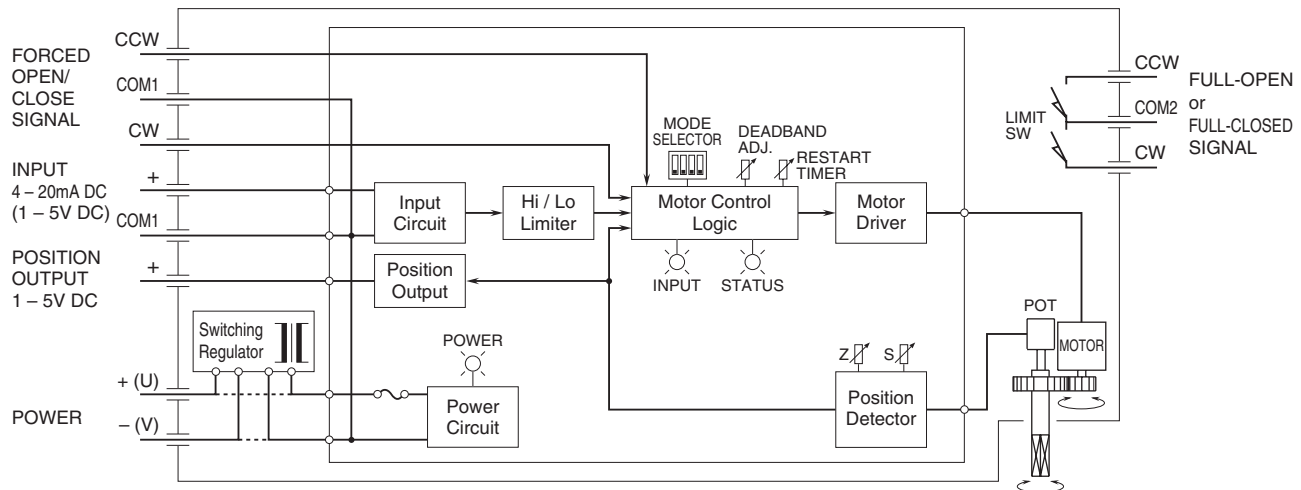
FORCED OPEN/ CLOSE SIGNAL

CCW

COM1

CW

INPUT 4 – 20mA DC (1 – 5V DC)

+

COM1

POSITION OUTPUT 1 – 5V DC

+

Switching Regulator

+ (U)

POWER

– (V)

Input Circuit

Hi / Lo Limiter

MODE SELECTOR

DEADBAND ADJ.

RESTART TIMER

Motor Control Logic

INPUT

STATUS

Motor Driver

Position Output

POWER

Power Circuit

Z

S

Position Detector

POT

MOTOR

LIMIT SW

CCW

COM2

CW

FULL-OPEN or FULL-CLOSED SIGNAL